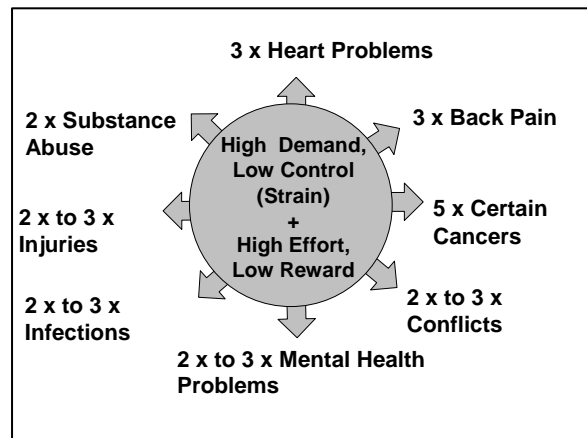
3 x Heart Problems

2 x Substance Abuse

3 x Back Pain

High Demand, Low Control (Strain) + High Effort, Low Reward

2 x to 3 x Injuries

5 x Certain Cancers

2 x to 3 x Infections

2 x to 3 x Conflicts

2 x to 3 x Mental Health Problems